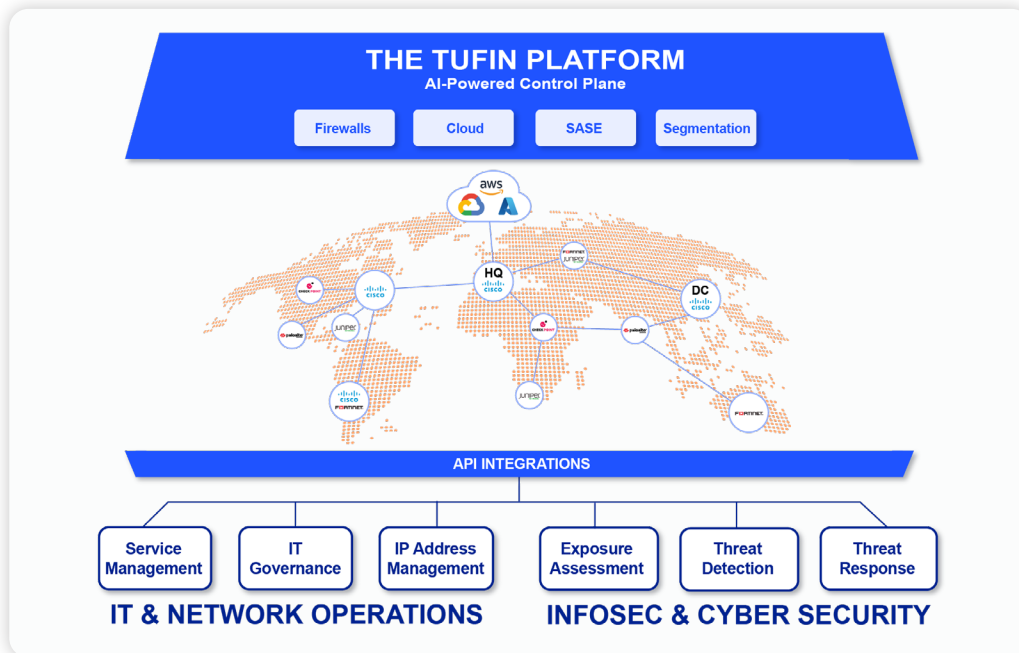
THE TUFIN PLATFORM
AI-Powered Control Plane

Firewalls
Cloud
SASE
Segmentation

aws

HQ
cisco

DC
cisco

CHECK POINT
cisco
juniper
paloalto
cisco
FORTINET
CHECK POINT
FORTINET
JUNIPER
paloalto
juniper
FORTINET

API INTEGRATIONS

Service Management
IT Governance
IP Address Management
Exposure Assessment
Threat Detection
Threat Response

IT & NETWORK OPERATIONS
INFOSEC & CYBER SECURITY